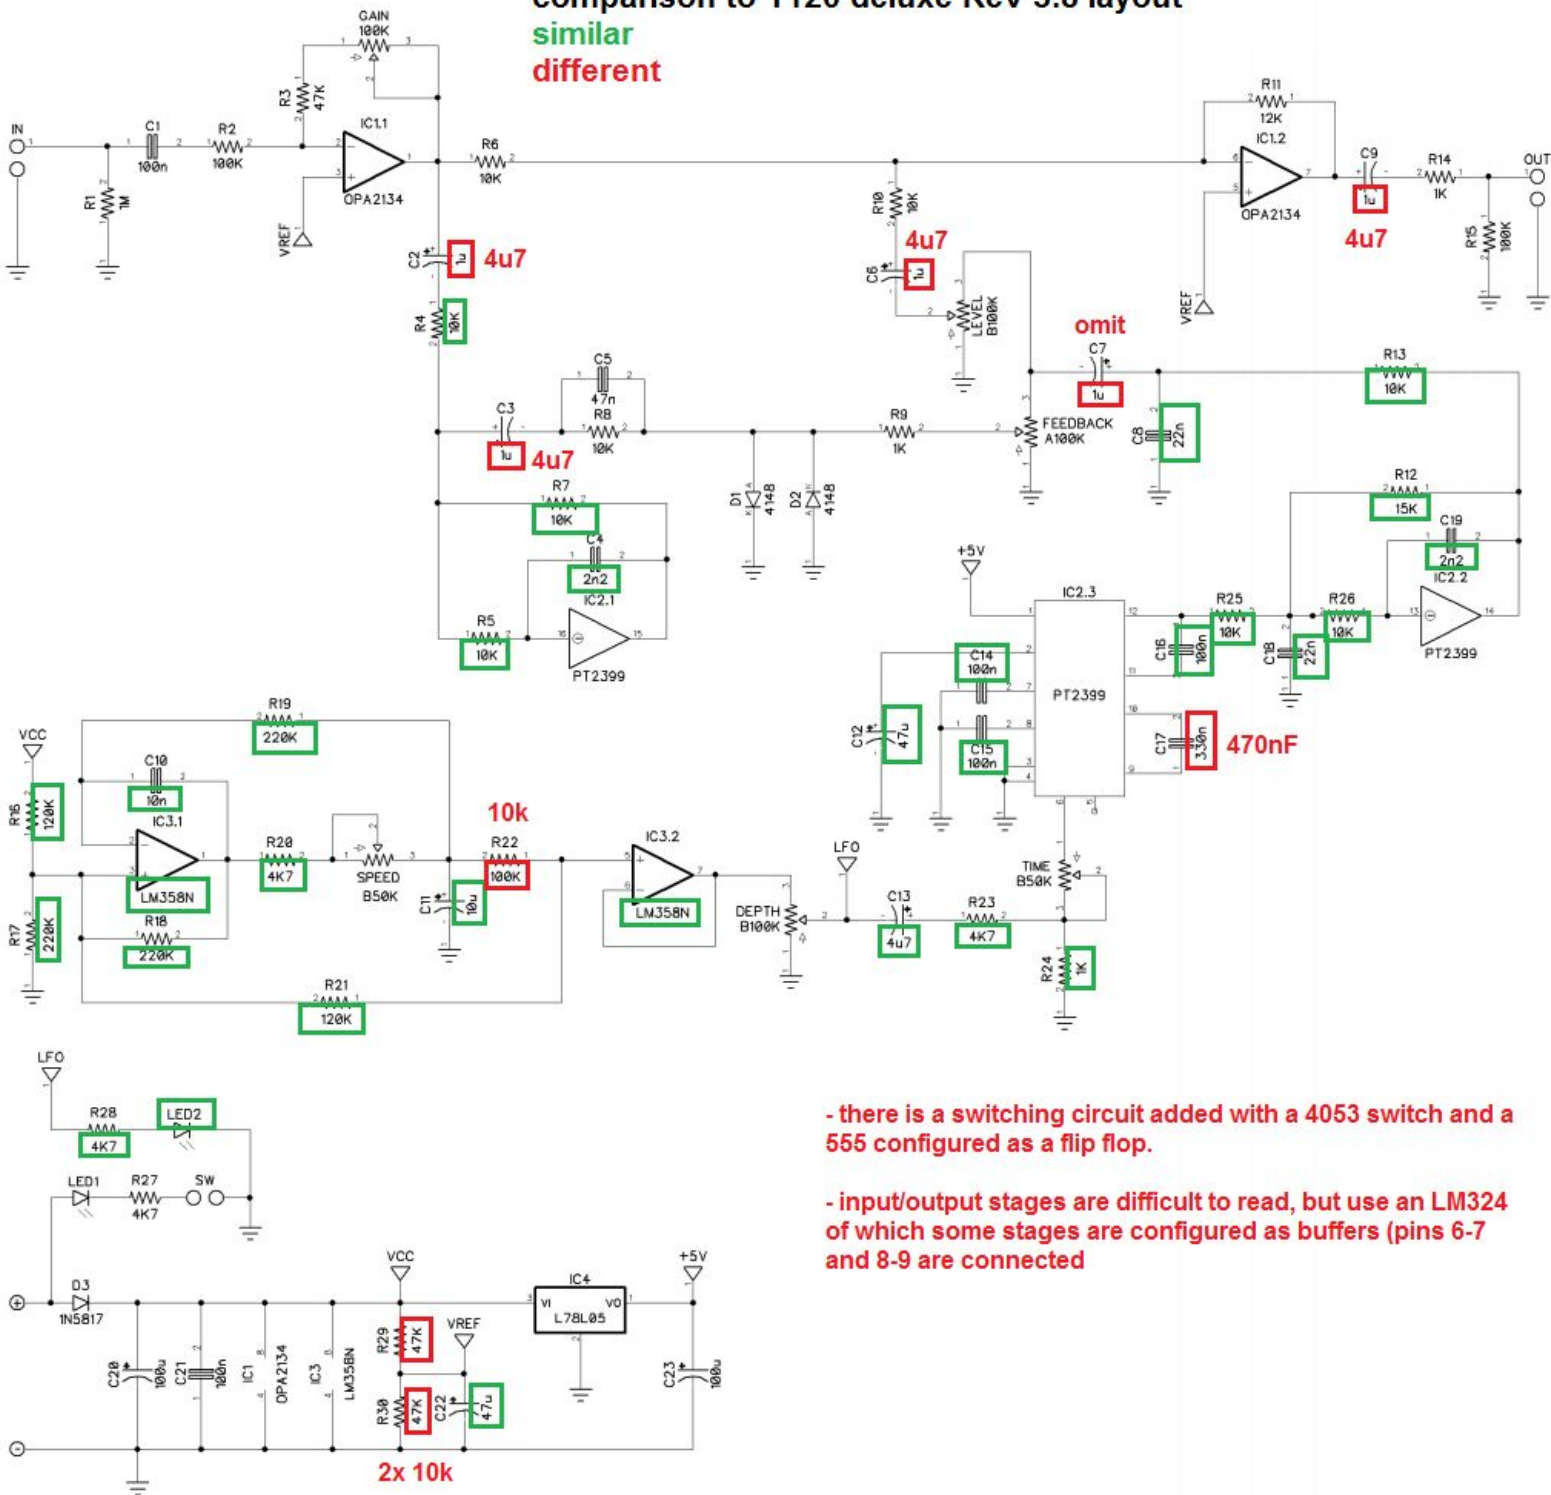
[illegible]

similar

different

GAIN 100K

R3 47K

IN

C1 100n

R2 100K

IC1.1

OPA2134

R1 1M

VREF

R6 10K

C2 1u 4u7

R4 10K

R11 12K

IC1.2

OPA2134

C9 1u 4u7

R14 1K

OUT

R15 100K

VREF

R10 10K

C6 1u 4u7

LEVEL B100K

omit

C7 1u

R13 10K

C5 47n

C3 1u 4u7

R8 10K

R9 1K

FEEDBACK A100K

C8 22n

D1 4148

D2 4148

R7 10K

C4 2n2

IC2.1

R5 10K

PT2399

R12 15K

C19 2n2

IC2.2

PT2399

+5V

IC2.3

PT2399

R25 10K

R26 10K

C16 100n

C18 22n

C14 100n

C12 47u

C15 100n

C17 330n 470nF

VCC

R19 220K

C10 10n

IC3.1

LM358N

R16 120K

R17 220K

R18 220K

R20 4K7

SPEED B50K

10k

R22 100K

C11 10u

IC3.2

LM358N

DEPTH B100K

LFO

C13 4u7

R23 4K7

TIME B50K

R24 1K

R21 120K

LFO

R28 4K7

LED2

LED1

R27 4K7

SW

D3 1N5817

VCC

IC4 VI VO L78L05

+5V

C20 100u

C21 100n

IC1 OPA2134

IC3 LM358N

R29 47K

VREF

R30 47K

C22 47u

C23 100u

2x 10k

- there is a switching circuit added with a 4053 switch and a 555 configured as a flip flop.

- input/output stages are difficult to read, but use an LM324 of which some stages are configured as buffers (pins 6-7 and 8-9 are connected